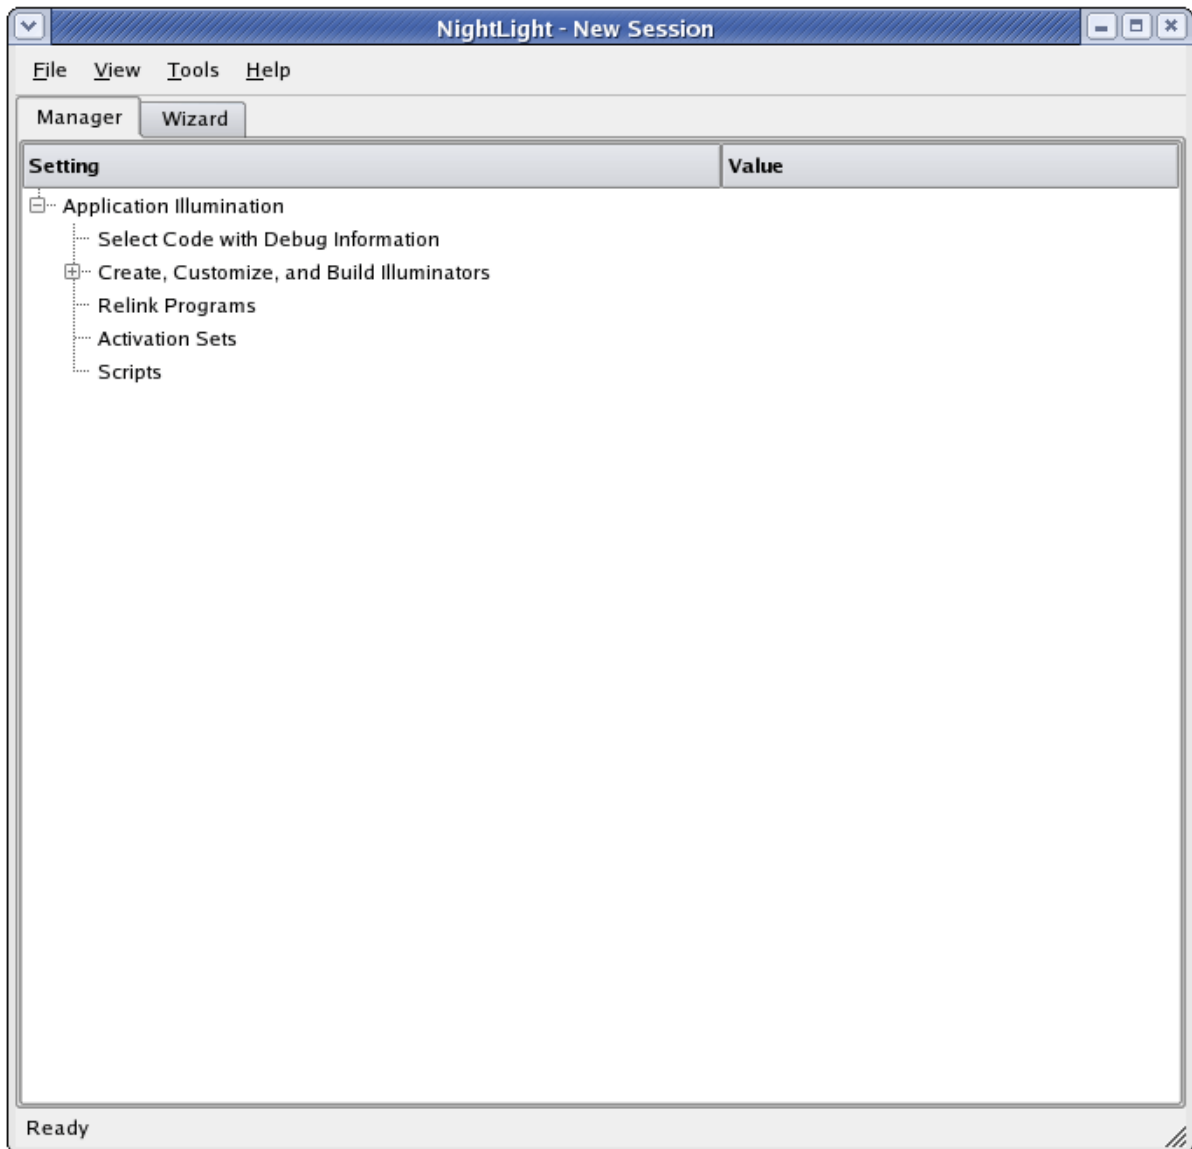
NightLight - New Session

File View Tools Help

Manager Wizard

| Setting | Value |
|---|---|
| Application Illumination | |
| Select Code with Debug Information | |
| Create, Customize, and Build Illuminators | |
| Relink Programs | |
| Activation Sets | |
| Scripts | |

Ready